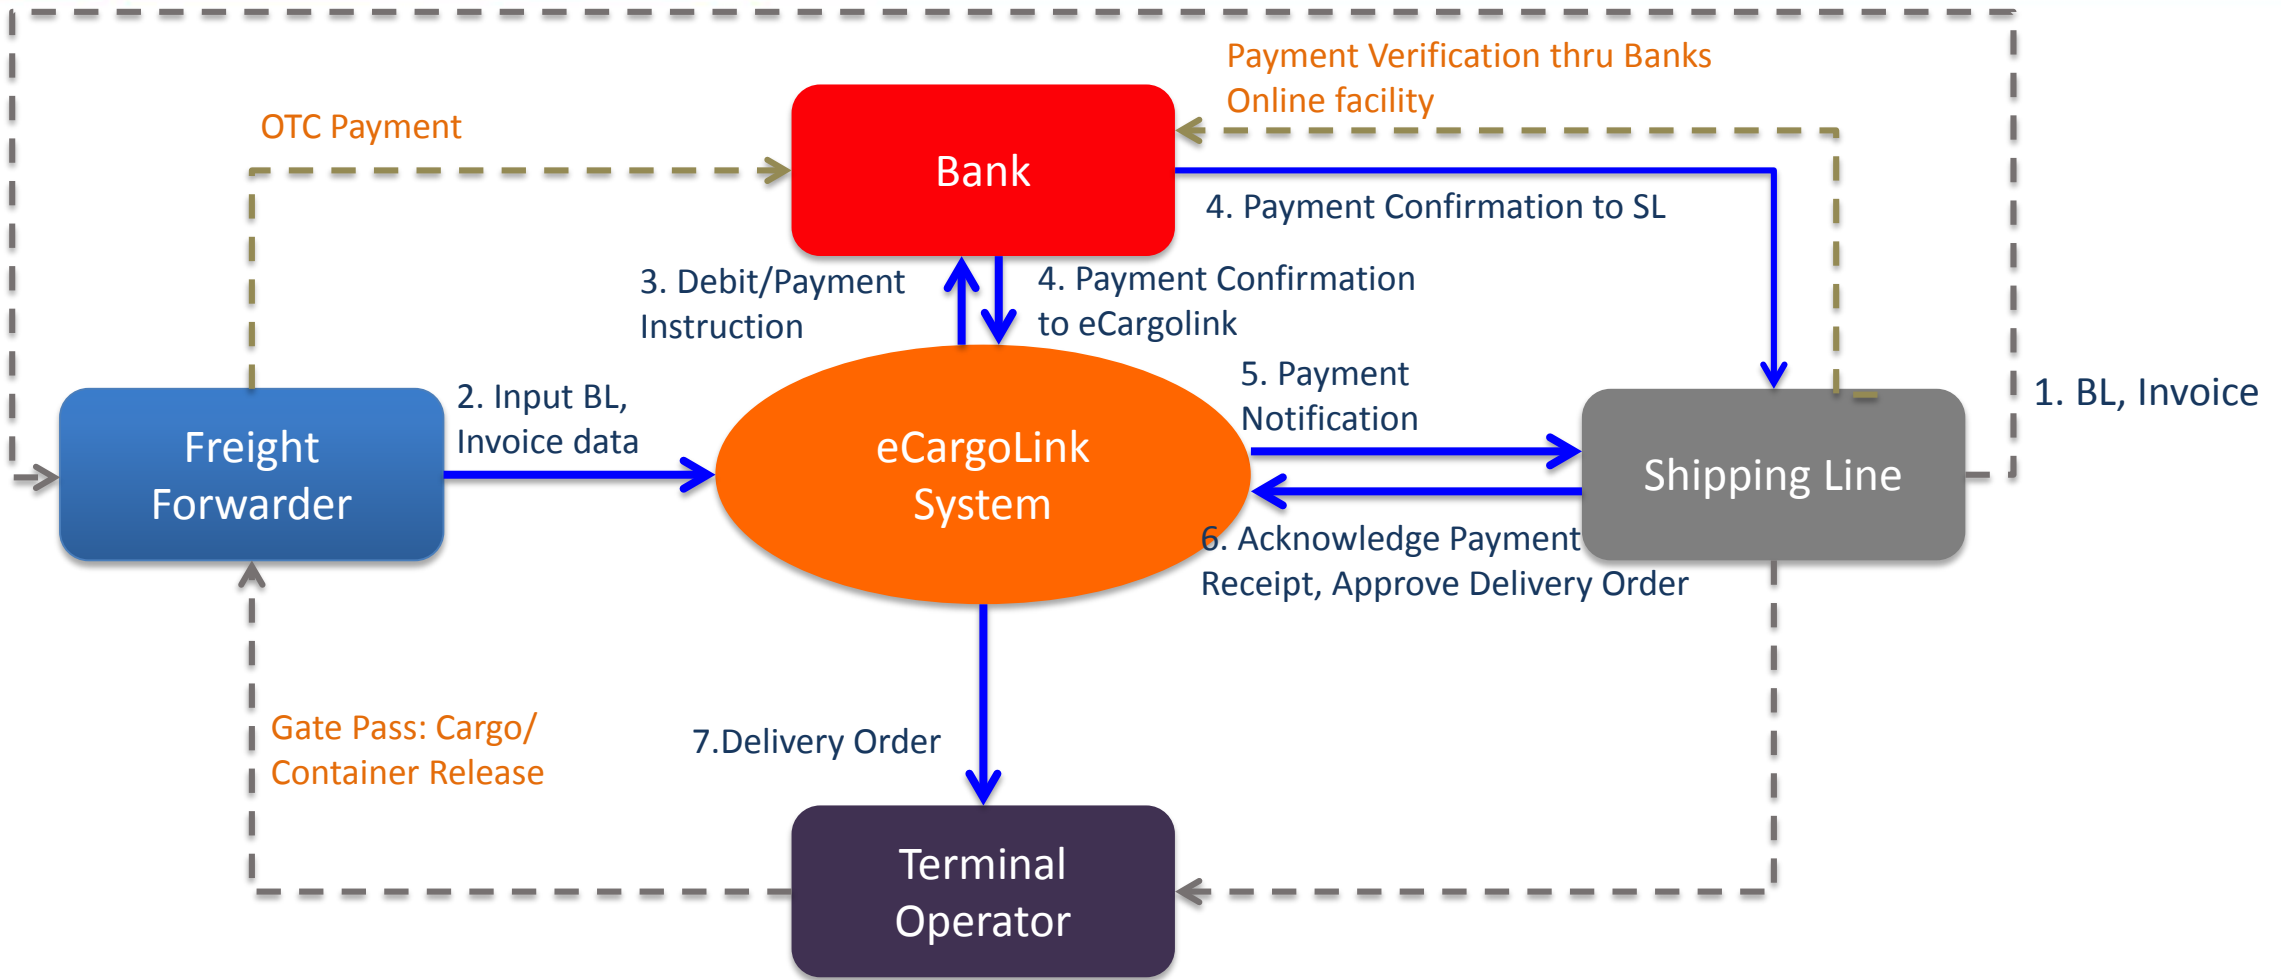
Payment Verification thru Banks Online facility

OTC Payment

Bank

4. Payment Confirmation to SL

3. Debit/Payment Instruction

4. Payment Confirmation to eCargolink

5. Payment Notification

1. BL, Invoice

2. Input BL, Invoice data

Freight Forwarder

eCargoLink System

Shipping Line

6. Acknowledge Payment Receipt, Approve Delivery Order

Gate Pass: Cargo/ Container Release

7.Delivery Order

Terminal Operator